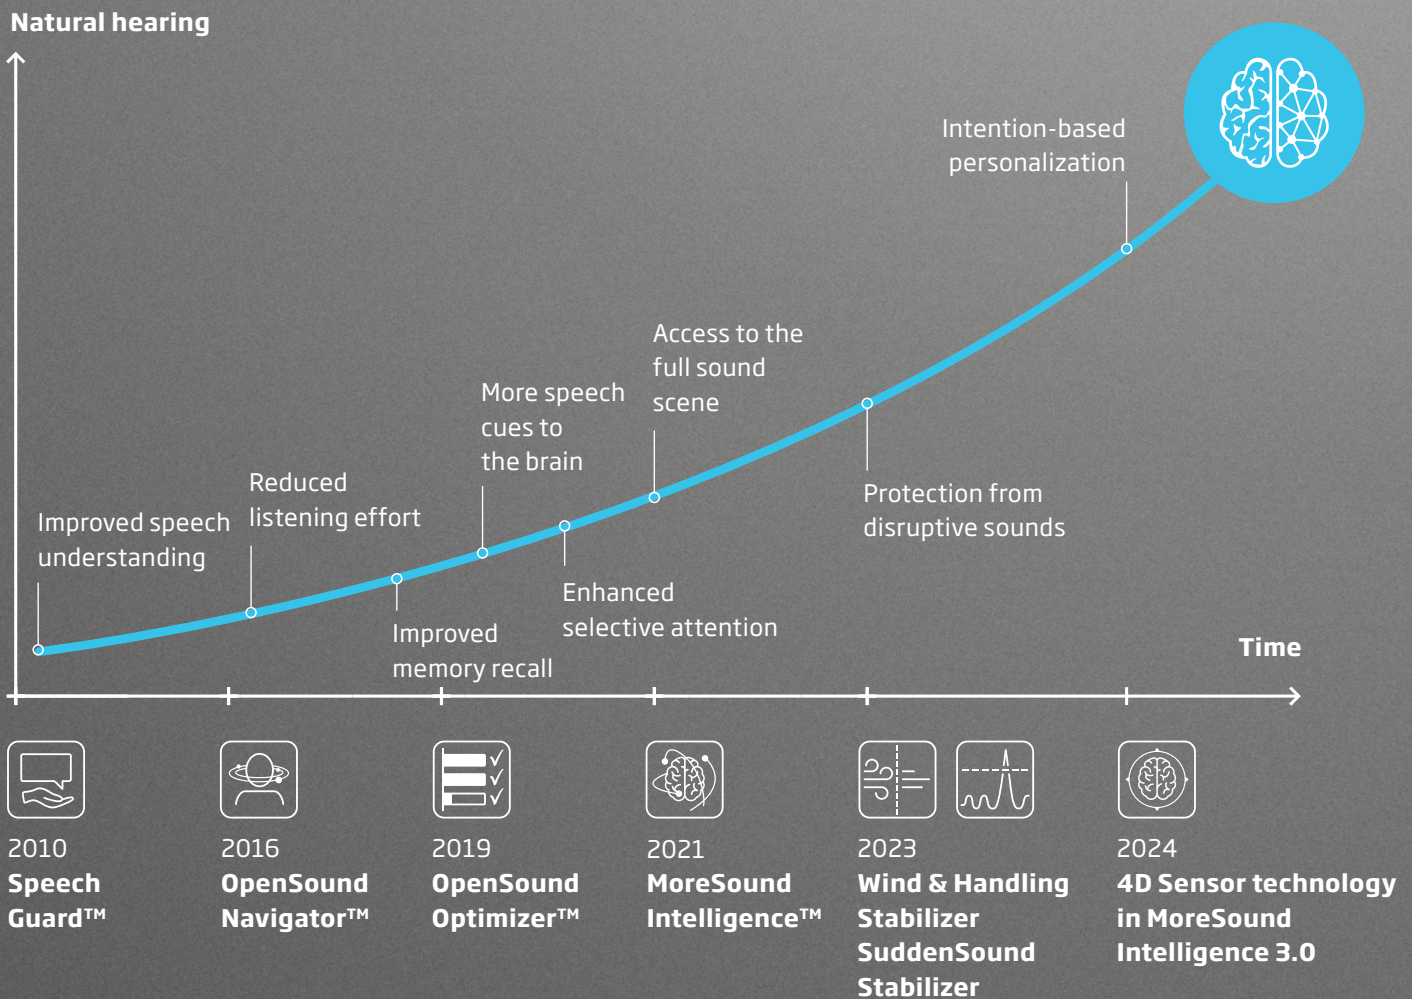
Natural hearing

Intention-based personalization

Access to the full sound scene

More speech cues to the brain

Reduced listening effort

Improved speech understanding

Protection from disruptive sounds

Enhanced selective attention

Improved memory recall

Time

2010
Speech Guard™

2016
OpenSound Navigator™

2019
OpenSound Optimizer™

2021
MoreSound Intelligence™

2023
Wind & Handling Stabilizer
SuddenSound Stabilizer

2024
4D Sensor technology in MoreSound Intelligence 3.0